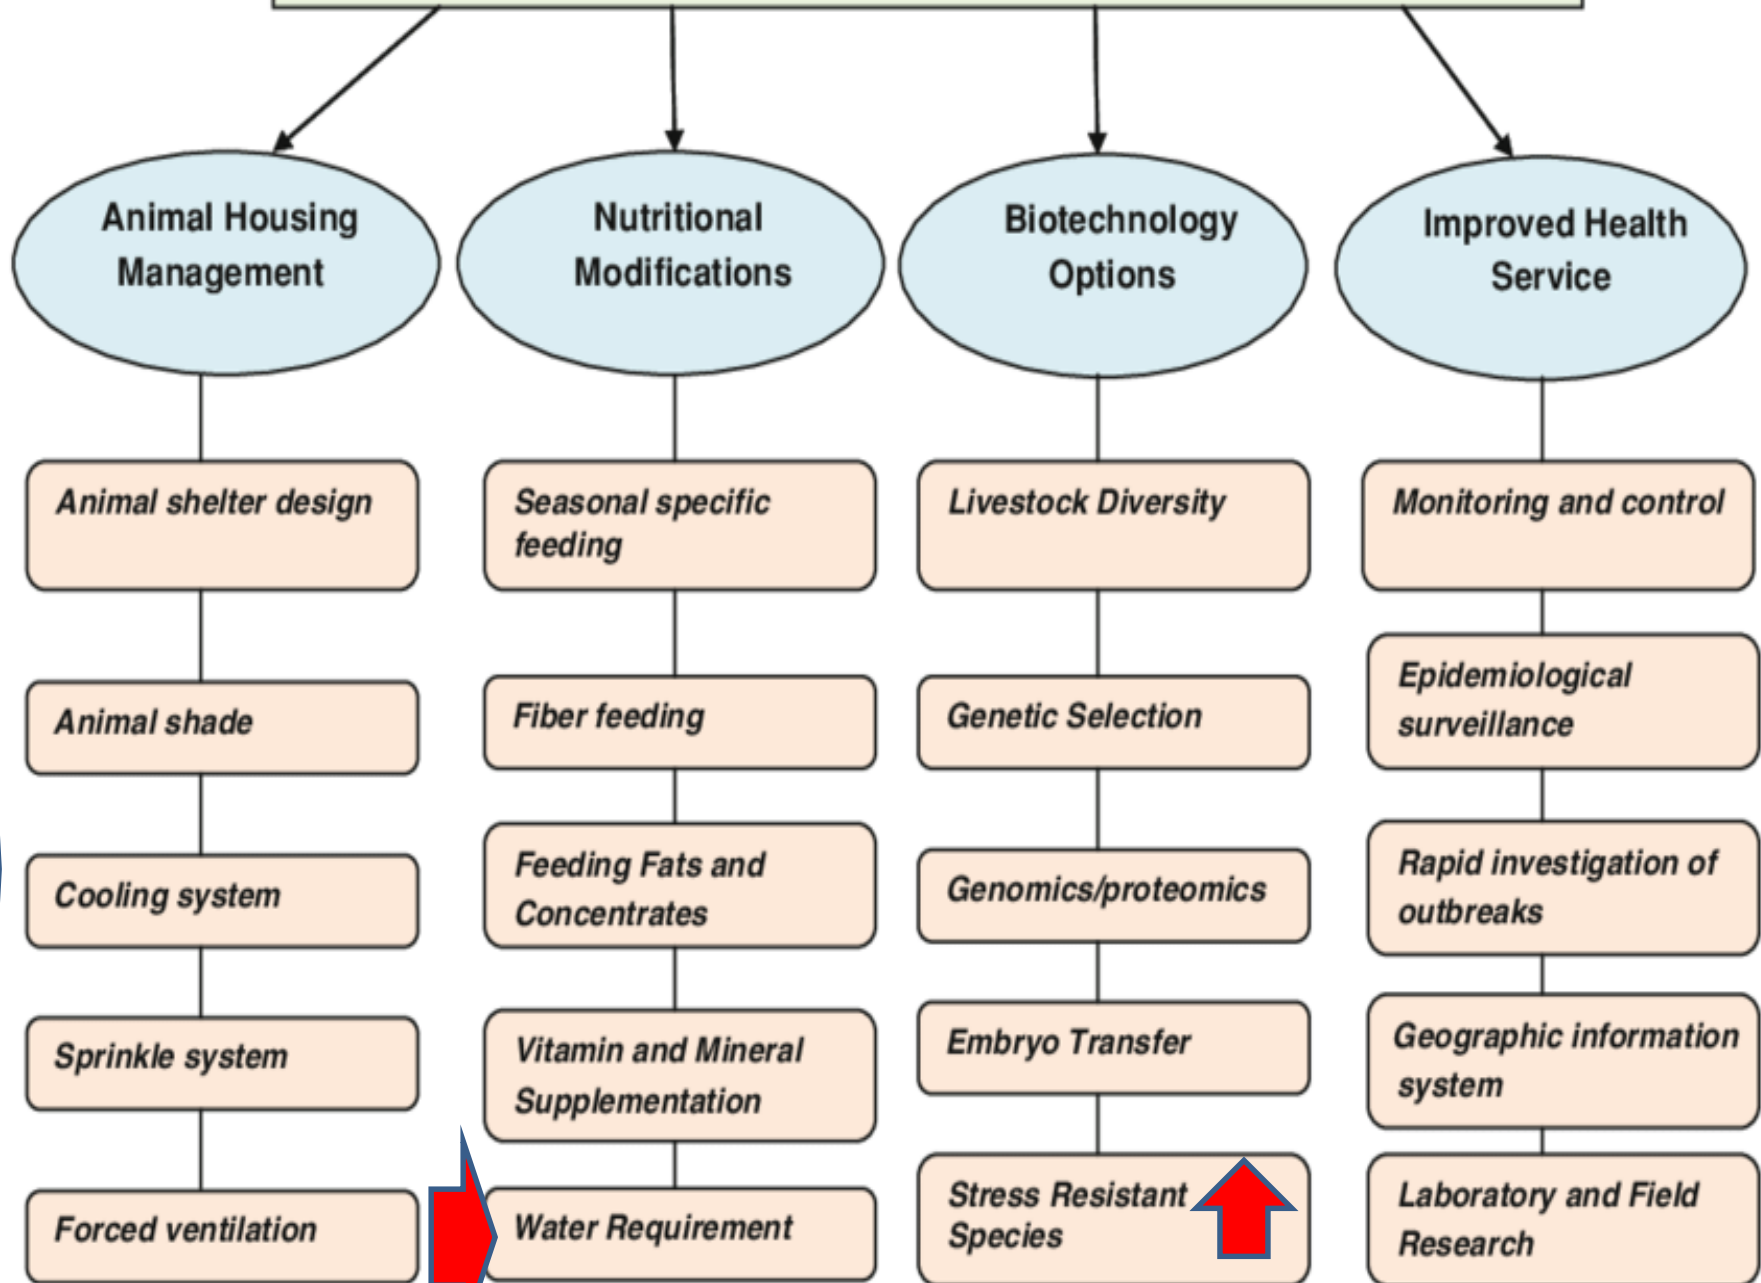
Animal Housing Management

Animal shelter design

Animal shade

Cooling system

Sprinkle system

Forced ventilation

Nutritional Modifications

Seasonal specific feeding

Fiber feeding

Feeding Fats and Concentrates

Vitamin and Mineral Supplementation

Water Requirement

Biotechnology Options

Livestock Diversity

Genetic Selection

Genomics/proteomics

Embryo Transfer

Stress Resistant Species

Improved Health Service

Monitoring and control

Epidemiological surveillance

Rapid investigation of outbreaks

Geographic information system

Laboratory and Field Research